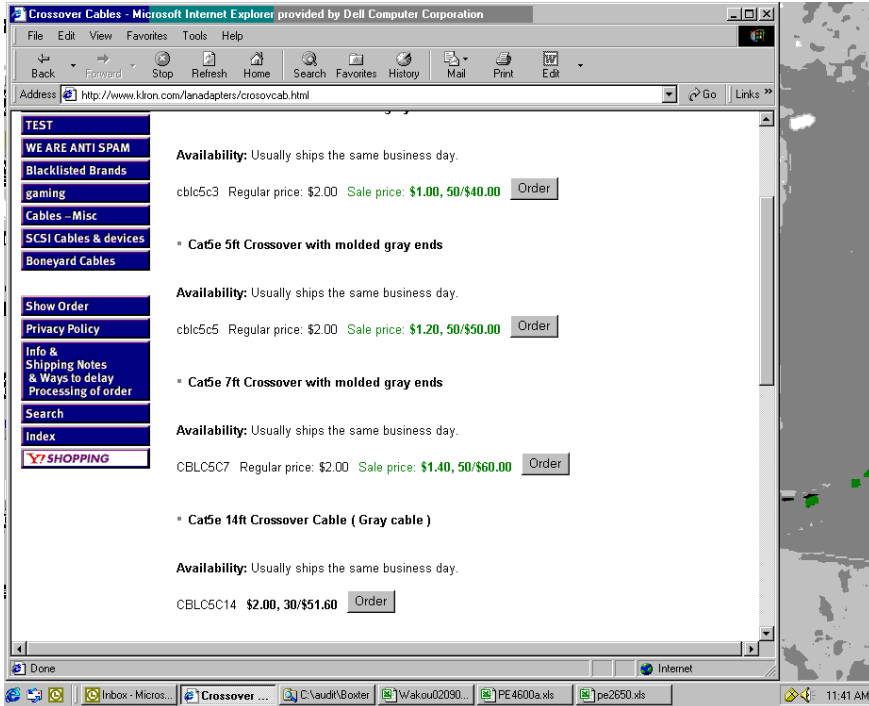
Crossover Cables - Microsoft Internet Explorer provided by Dell Computer Corporation

File Edit View Favorites Tools Help

Back Forward Stop Refresh Home Search Favorites History Mail Print Edit

Address http://www.klron.com/lanadapters/crosovcab.html Go Links »

TEST
WE ARE ANTI SPAM
Blacklisted Brands
gaming
Cables - Misc
SCSI Cables & devices
Boneyard Cables

Show Order
Privacy Policy
Info & Shipping Notes & Ways to delay Processing of order
Search
Index
Y! SHOPPING

Availability: Usually ships the same business day.

cblc5c3 Regular price: $2.00 Sale price: $1.00, 50/$40.00 Order

Cat5e 5ft Crossover with molded gray ends

Availability: Usually ships the same business day.

cblc5c5 Regular price: $2.00 Sale price: $1.20, 50/$50.00 Order

Cat5e 7ft Crossover with molded gray ends

Availability: Usually ships the same business day.

CBLC5C7 Regular price: $2.00 Sale price: $1.40, 50/$60.00 Order

Cat5e 14ft Crossover Cable ( Gray cable )

Availability: Usually ships the same business day.

CBLC5C14 $2.00, 30/$51.60 Order

Done Internet

Inbox - Micros... Crossover ... C:\audit\Boxter Wakou02090... PE4600a.xls pe2650.xls 11:41 AM